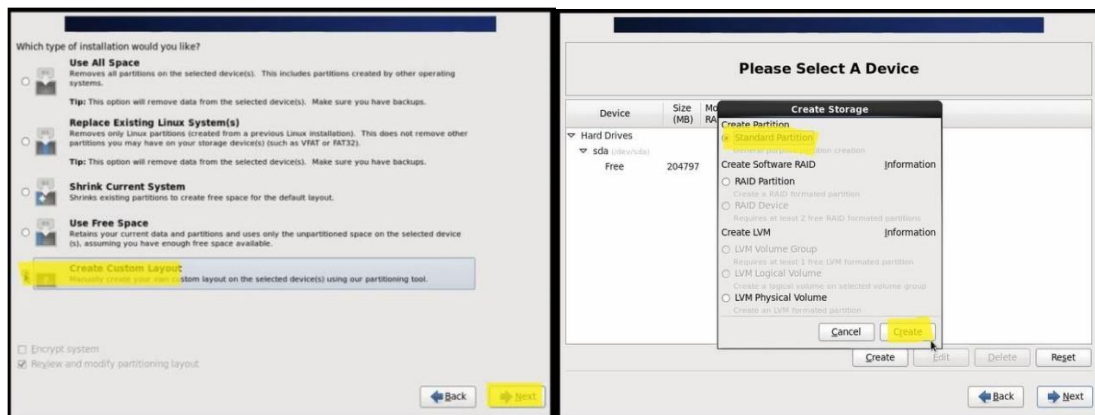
Which type of installation would you like?

Use All Space
Removes all partitions on the selected device(s). This includes partitions created by other operating systems.

Tip: This option will remove data from the selected device(s). Make sure you have backups.

Replace Existing Linux System(s)
Removes only Linux partitions (created from a previous Linux installation). This does not remove other partitions you may have on your storage device(s) (such as VFAT or FAT32).

Tip: This option will remove data from the selected device(s). Make sure you have backups.

Shrink Current System
Shrinks existing partitions to create free space for the default layout.

Use Free Space
Retains your current data and partitions and uses only the unpartitioned space on the selected device (s), assuming you have enough free space available.

Create Custom Layout
Manually create your own custom layout on the selected device(s) using our partitioning tool.

Encrypt system
Review and modify partitioning layout

Back Next

Please Select A Device

| Device | Size (MB) | Mo RA |
|---|---|---|
| Hard Drives | | |
| sda (/dev/sda) | | |
| Free | 204797 | |

Create Storage
Create Partition
Standard Partition
General purpose partition creation
Create Software RAID Information
RAID Partition
Create a RAID formated partition
RAID Device
Requires at least 2 free RAID formated partitions
Create LVM Information
LVM Volume Group
Requires at least 1 free LVM formated partition
LVM Logical Volume
Create a logical volume on selected volume group
LVM Physical Volume
Create an LVM formated partition
Cancel Create

Create Edit Delete Reset

Back Next